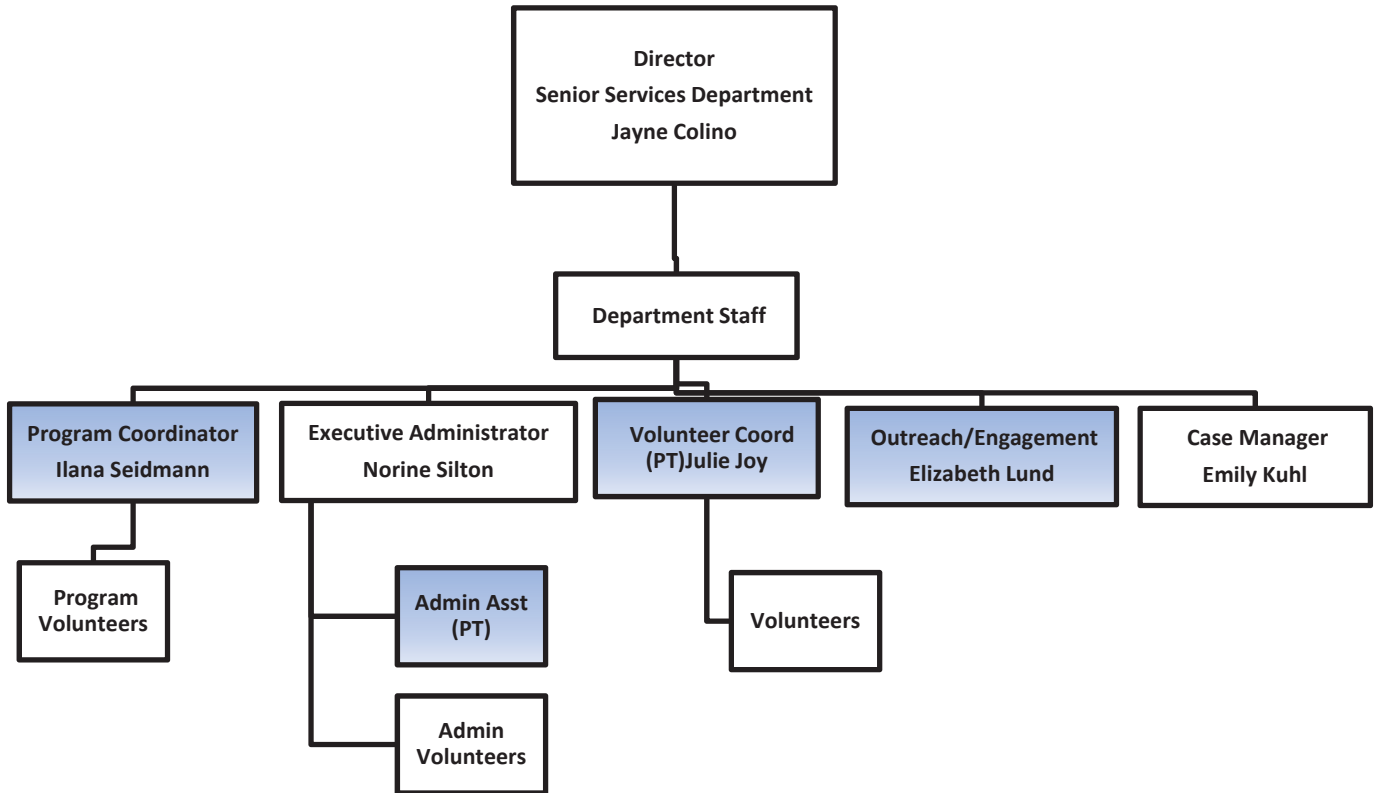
Director
Senior Services Department
Jayne Colino

Department Staff

Program Coordinator
Ilana Seidmann

Executive Administrator
Norine Silton

Volunteer Coord
(PT)Julie Joy

Outreach/Engagement
Elizabeth Lund

Case Manager
Emily Kuhl

Program
Volunteers

Admin Asst
(PT)

Admin
Volunteers

Volunteers